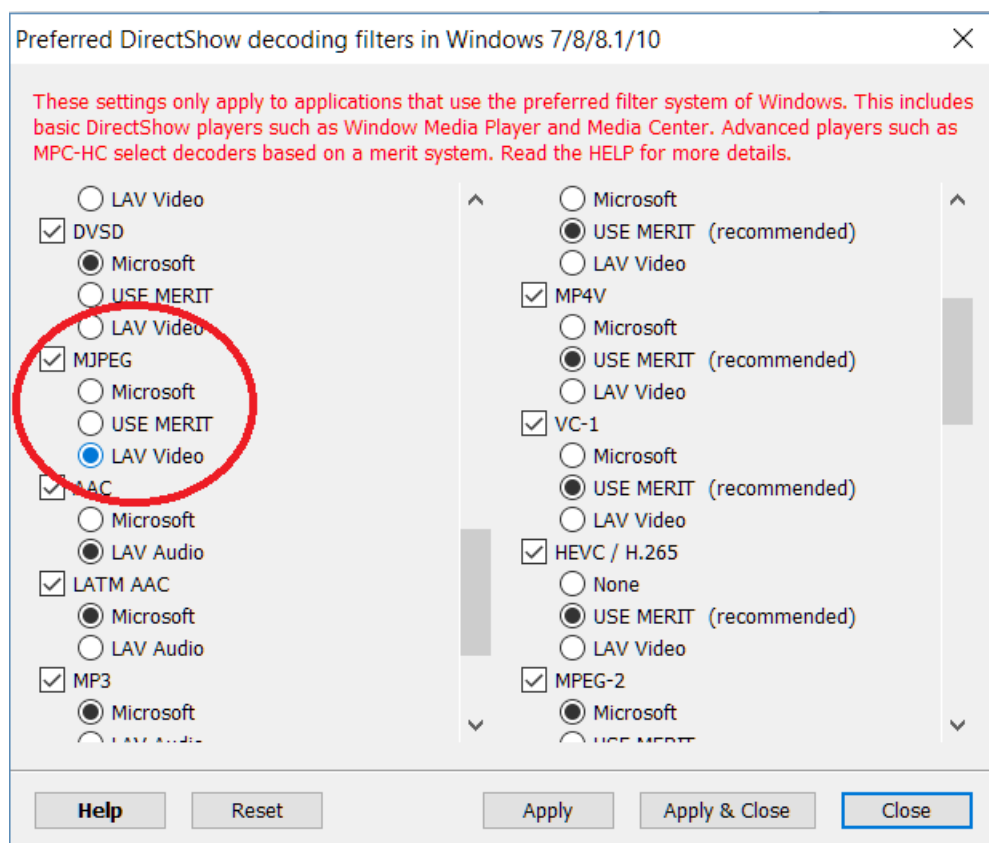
Preferred DirectShow decoding filters in Windows 7/8/8.1/10

These settings only apply to applications that use the preferred filter system of Windows. This includes basic DirectShow players such as Window Media Player and Media Center. Advanced players such as MPC-HC select decoders based on a merit system. Read the HELP for more details.

LAV Video
DVSD
Microsoft
USE MERIT
LAV Video
MJPEG
Microsoft
USE MERIT
LAV Video
AAC
Microsoft
LAV Audio
LATM AAC
Microsoft
LAV Audio
MP3
Microsoft
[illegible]

Microsoft
USE MERIT (recommended)
LAV Video
MP4V
Microsoft
USE MERIT (recommended)
LAV Video
VC-1
Microsoft
USE MERIT (recommended)
LAV Video
HEVC / H.265
None
USE MERIT (recommended)
LAV Video
MPEG-2
Microsoft
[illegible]

Help
Reset
Apply
Apply & Close
Close